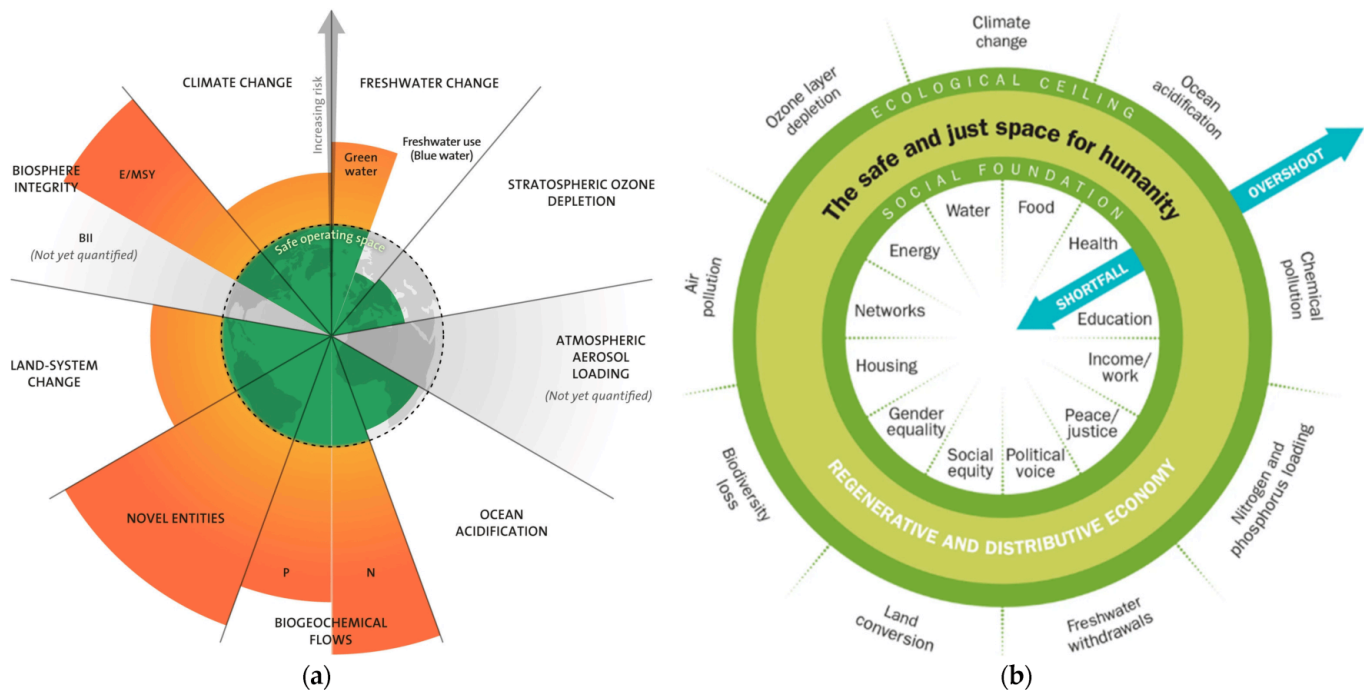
CLIMATE CHANGE

Increasing risk

FRESHWATER CHANGE

Green water

Freshwater use (Blue water)

BIOSPHERE INTEGRITY

E/MSY

STRATOSPHERIC OZONE DEPLETION

BII (Not yet quantified)

Safe operating space

LAND-SYSTEM CHANGE

ATMOSPHERIC AEROSOL LOADING (Not yet quantified)

NOVEL ENTITIES

P

N

OCEAN ACIDIFICATION

BIOGEOCHEMICAL FLOWS

(a)

Climate change

Ozone layer depletion

Ocean acidification

ECOLOGICAL CEILING

The safe and just space for humanity

SOCIAL FOUNDATION

OVERSHOOT

Water

Food

Health

Energy

Chemical pollution

Air pollution

SHORTFALL

Networks

Education

Housing

Income/ work

Gender equality

Social equity

Political voice

Peace/ justice

Biodiversity loss

Nitrogen and phosphorus loading

REGENERATIVE AND DISTRIBUTIVE ECONOMY

Land conversion

Freshwater withdrawals

(b)